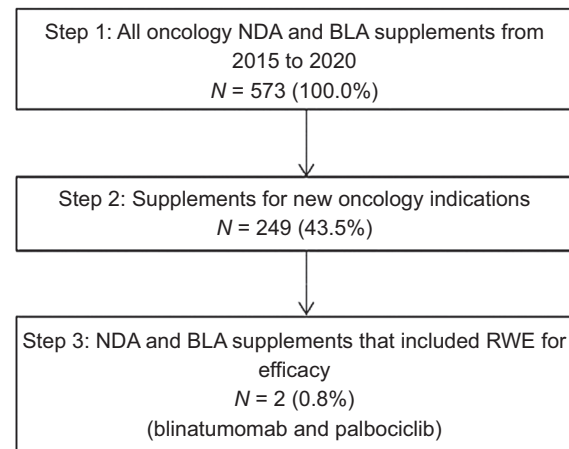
Step 1: All oncology NDA and BLA supplements from 2015 to 2020
$N$ = 573 (100.0%)

Step 2: Supplements for new oncology indications
$N$ = 249 (43.5%)

Step 3: NDA and BLA supplements that included RWE for efficacy
$N$ = 2 (0.8%)
(blinatumomab and palbociclib)